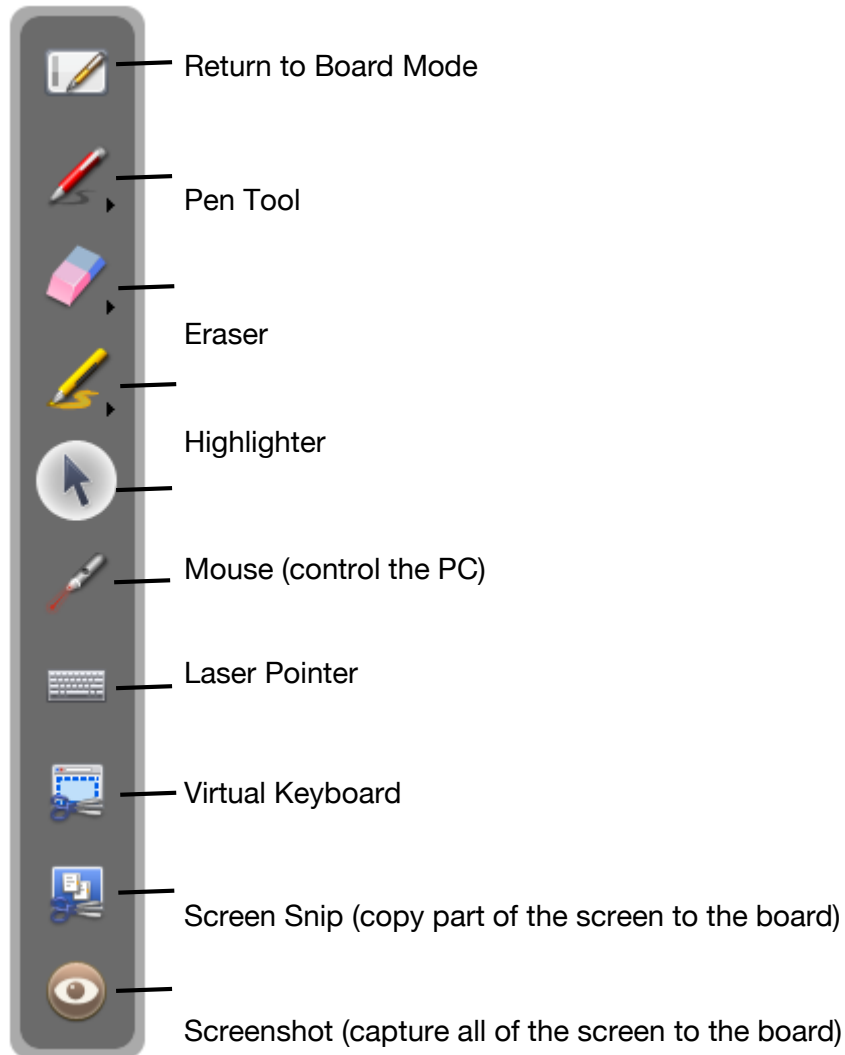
Return to Board Mode

Pen Tool

Eraser

Highlighter

Mouse (control the PC)

Laser Pointer

Virtual Keyboard

Screen Snip (copy part of the screen to the board)

Screenshot (capture all of the screen to the board)